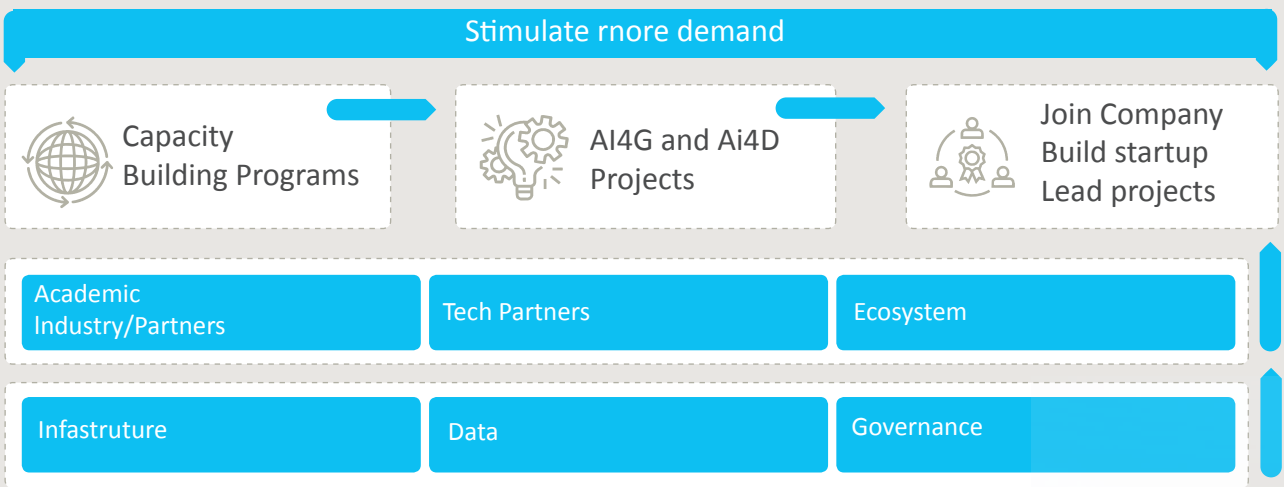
Stimulate rnore demand

Capacity Building Programs

AI4G and Ai4D Projects

Join Company
Build startup
Lead projects

Academic Industry/Partners

Tech Partners

Ecosystem

Infastruture

Data

Governance